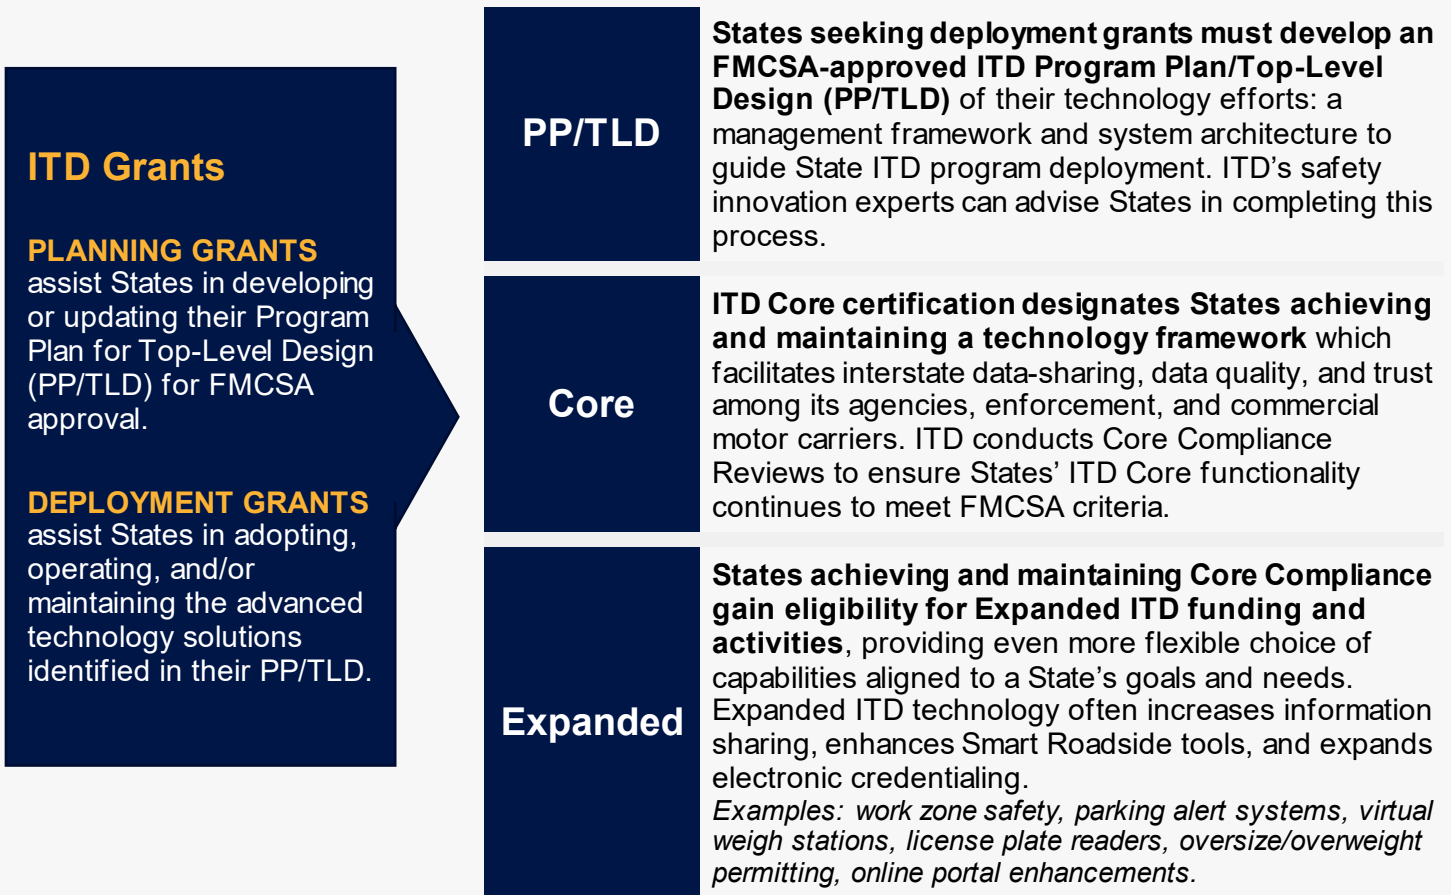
ITD Grants

PLANNING GRANTS assist States in developing or updating their Program Plan for Top-Level Design (PP/TLD) for FMCSA approval.

DEPLOYMENT GRANTS assist States in adopting, operating, and/or maintaining the advanced technology solutions identified in their PP/TLD.

PP/TLD

States seeking deployment grants must develop an FMCSA-approved ITD Program Plan/Top-Level Design (PP/TLD) of their technology efforts: a management framework and system architecture to guide State ITD program deployment. ITD's safety innovation experts can advise States in completing this process.

Core

ITD Core certification designates States achieving and maintaining a technology framework which facilitates interstate data-sharing, data quality, and trust among its agencies, enforcement, and commercial motor carriers. ITD conducts Core Compliance Reviews to ensure States' ITD Core functionality continues to meet FMCSA criteria.

Expanded

States achieving and maintaining Core Compliance gain eligibility for Expanded ITD funding and activities, providing even more flexible choice of capabilities aligned to a State's goals and needs. Expanded ITD technology often increases information sharing, enhances Smart Roadside tools, and expands electronic credentialing.
Examples: work zone safety, parking alert systems, virtual weigh stations, license plate readers, oversize/overweight permitting, online portal enhancements.